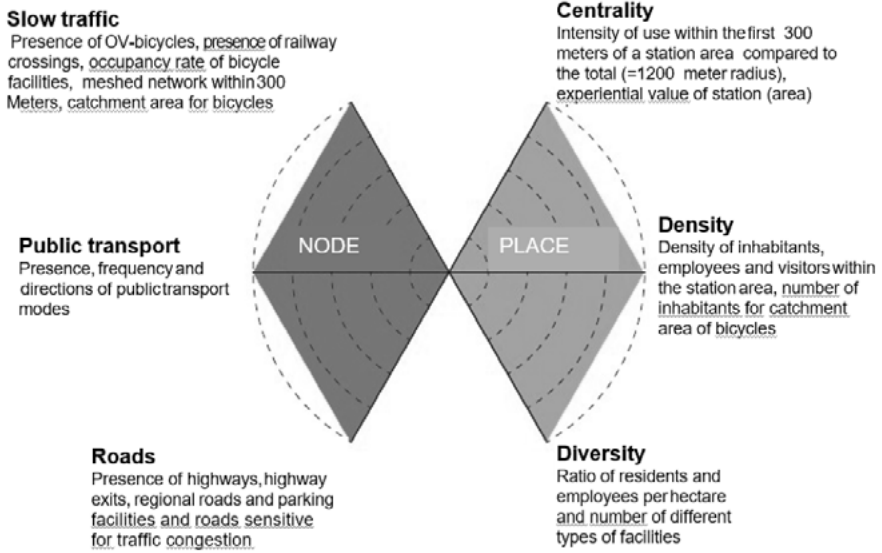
Slow traffic
Presence of OV-bicycles, presence of railway crossings, occupancy rate of bicycle facilities, meshed network within 300 Meters, catchment area for bicycles

Centrality
Intensity of use within the first 300 meters of a station area compared to the total (=1200 meter radius), experiential value of station (area)

Public transport
Presence, frequency and directions of public transport modes

NODE

PLACE

Density
Density of inhabitants, employees and visitors within the station area, number of inhabitants for catchment area of bicycles

Roads
Presence of highways, highway exits, regional roads and parking facilities and roads sensitive for traffic congestion

Diversity
Ratio of residents and employees per hectare and number of different types of facilities